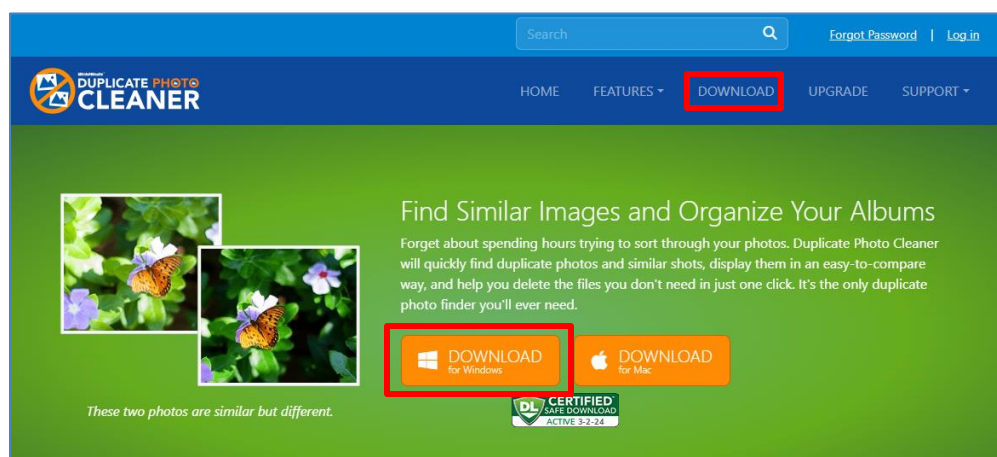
Search

Forgot Password | Log in

DUPLICATE PHOTO CLEANER

HOME FEATURES DOWNLOAD UPGRADE SUPPORT

Find Similar Images and Organize Your Albums

Forget about spending hours trying to sort through your photos. Duplicate Photo Cleaner will quickly find duplicate photos and similar shots, display them in an easy-to-compare way, and help you delete the files you don't need in just one click. It's the only duplicate photo finder you'll ever need.

DOWNLOAD for Windows

DOWNLOAD for Mac

DL CERTIFIED SAFE DOWNLOAD ACTIVE 3-2-24

These two photos are similar but different.